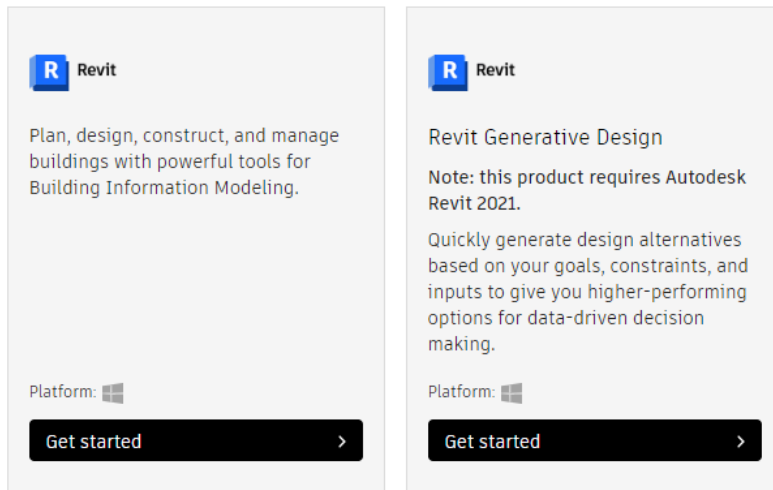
R Revit

Plan, design, construct, and manage buildings with powerful tools for Building Information Modeling.

Platform:

Get started >

R Revit

Revit Generative Design

Note: this product requires Autodesk Revit 2021.

Quickly generate design alternatives based on your goals, constraints, and inputs to give you higher-performing options for data-driven decision making.

Platform:

Get started >